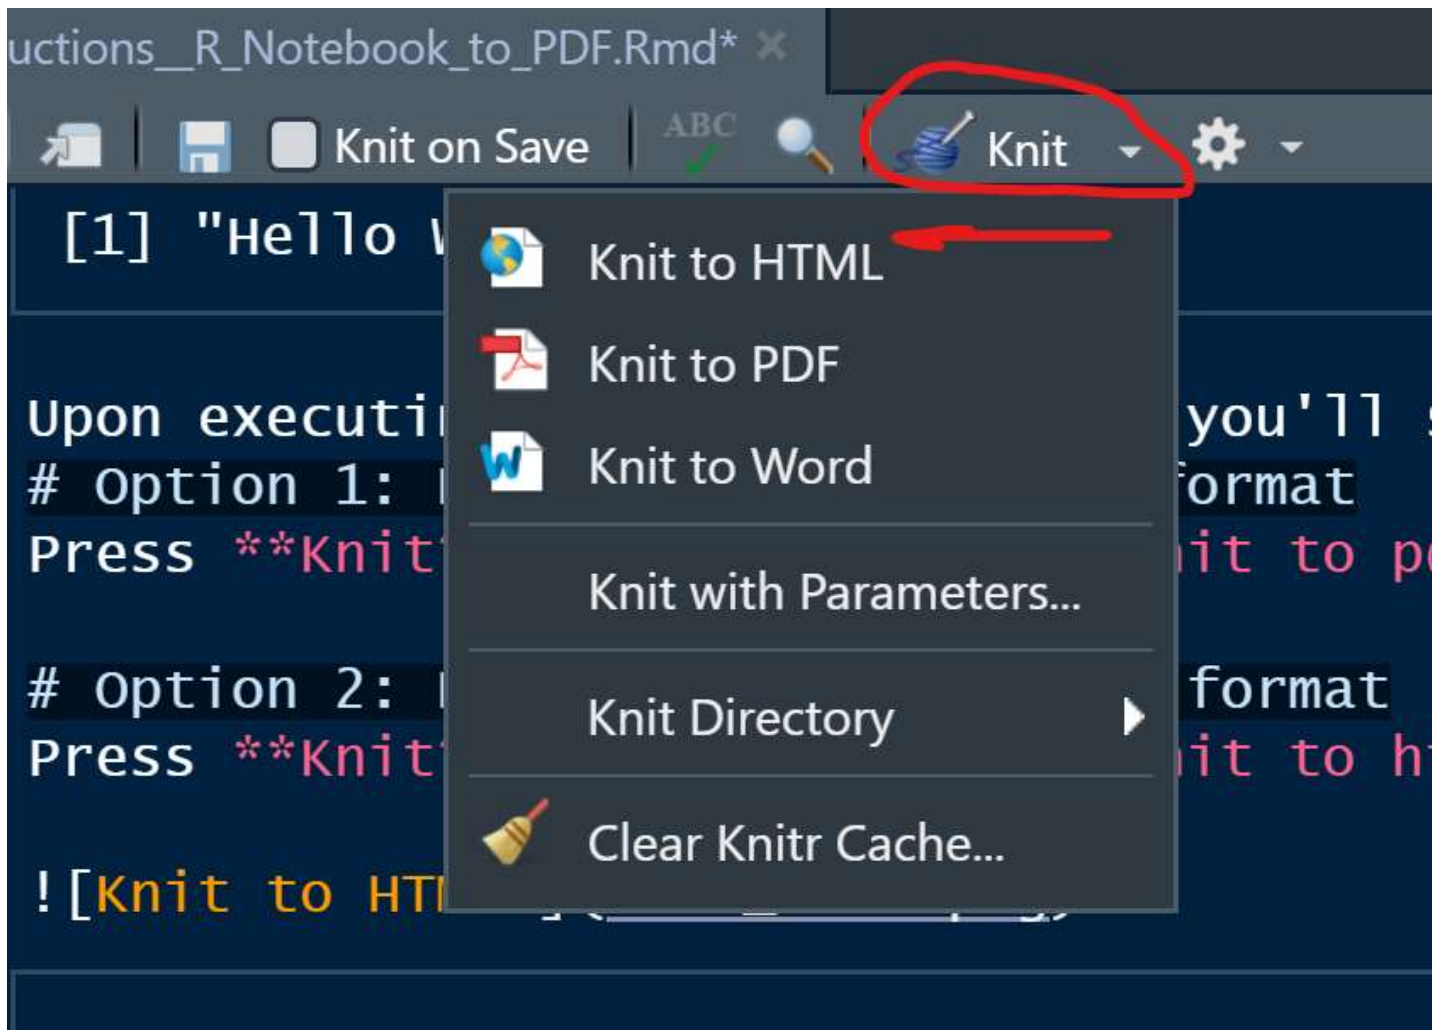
uctions_R_Notebook_to_PDF.Rmd*

Knit on Save

ABC

Knit

[1] "Hello W

Knit to HTML

Knit to PDF

Knit to Word

Knit with Parameters...

Knit Directory

Clear Knitr Cache...

Upon executi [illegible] you'll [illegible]
# Option 1: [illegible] format
Press **Knit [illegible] it to p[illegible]

# Option 2: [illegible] format
Press **Knit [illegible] it to h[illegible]

![Knit to HT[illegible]